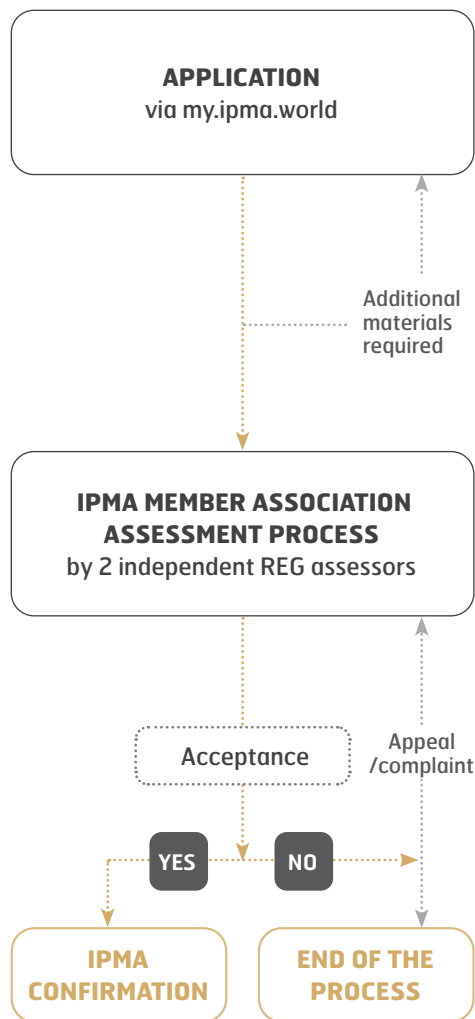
APPLICATION
via my.ipma.world

Additional materials required

IPMA MEMBER ASSOCIATION ASSESSMENT PROCESS
by 2 independent REG assessors

Acceptance

Appeal /complaint

YES

NO

IPMA CONFIRMATION

END OF THE PROCESS